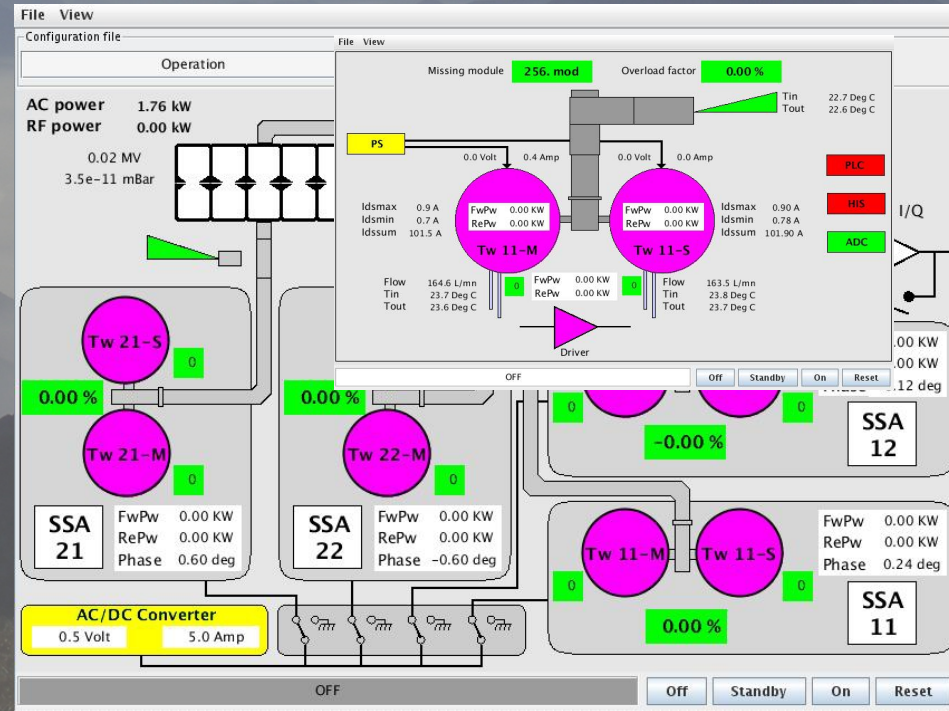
File View
Configuration file
Operation
AC power 1.76 kW
RF power 0.00 kW
0.02 MV
3.5e-11 mBar

File View
Missing module 256. mod
Overload factor 0.00 %
Tin 22.7 Deg C
Tout 22.6 Deg C
PS
0.0 Volt 0.4 Amp
0.0 Volt 0.0 Amp
PLC
HIS
ADC
Idsmax 0.9 A
Idsmin 0.7 A
Idssum 101.5 A
FwPw 0.00 KW
RePw 0.00 KW
Tw 11-M
FwPw 0.00 KW
RePw 0.00 KW
Tw 11-S
Idsmax 0.90 A
Idsmin 0.78 A
Idssum 101.90 A
Flow 164.6 L/mn
Tin 23.7 Deg C
Tout 23.6 Deg C
0
FwPw 0.00 KW
RePw 0.00 KW
0
Flow 163.5 L/mn
Tin 23.8 Deg C
Tout 23.7 Deg C
Driver
OFF
Off Standby On Reset

I/Q
Tw 21-S
0
0.00 %
Tw 21-M
0
0.00 %
Tw 22-M
0
SSA 21
FwPw 0.00 KW
RePw 0.00 KW
Phase 0.60 deg
SSA 22
FwPw 0.00 KW
RePw 0.00 KW
Phase -0.60 deg
0
0
-0.00 %
.00 KW
.00 KW
.12 deg
SSA 12
Tw 11-M
Tw 11-S
0
0
0.00 %
FwPw 0.00 KW
RePw 0.00 KW
Phase 0.24 deg
SSA 11
AC/DC Converter
0.5 Volt 5.0 Amp
OFF
Off Standby On Reset